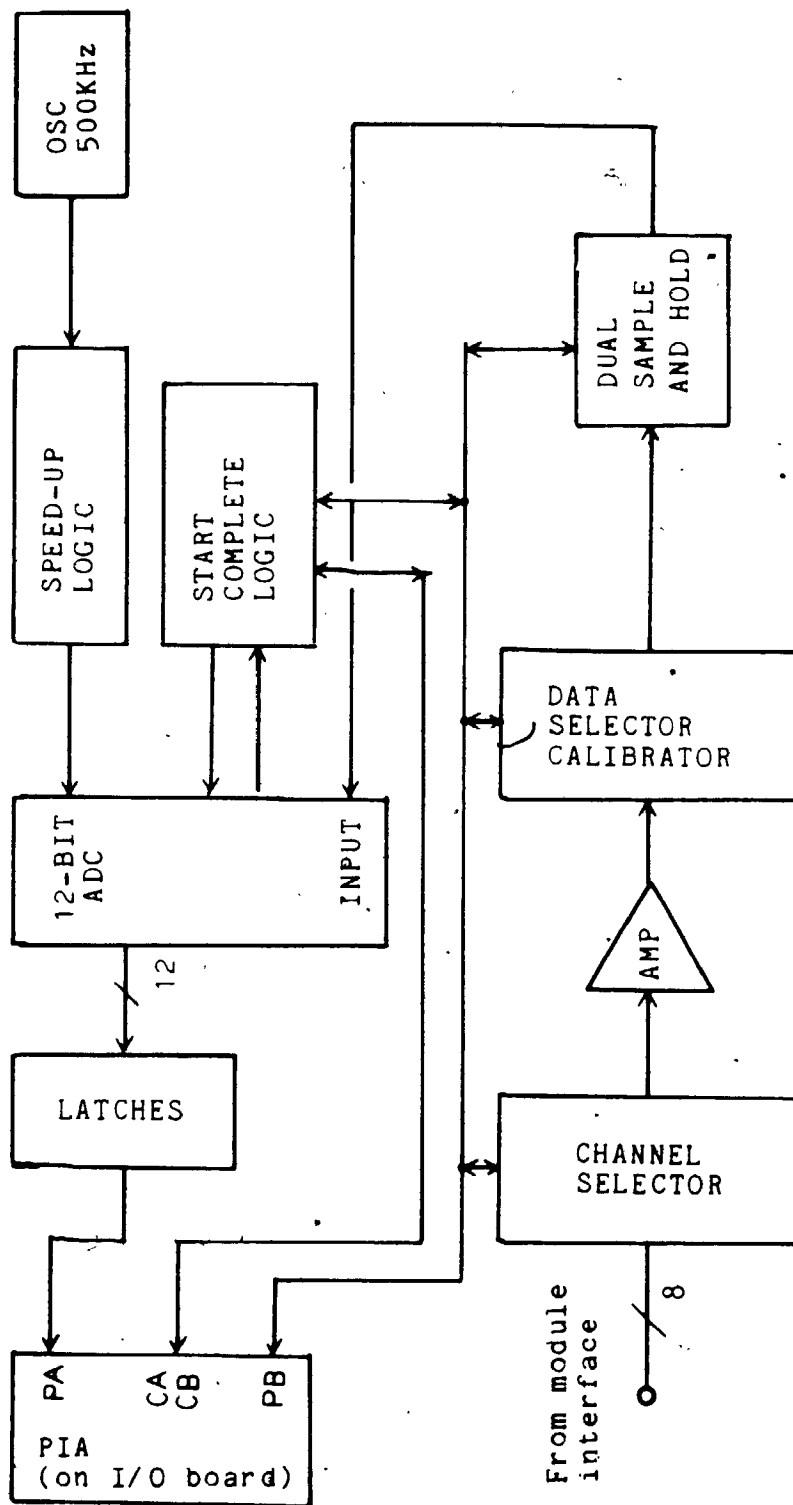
OSC 500KHz

SPEED-UP LOGIC

START COMPLETE LOGIC

DUAL SAMPLE AND HOLD

12-BIT ADC

INPUT

DATA SELECTOR CALIBRATOR

12

AMP

LATCHES

CHANNEL SELECTOR

8

From module interface

PA

CA CB

PB

PIA (on I/O board)